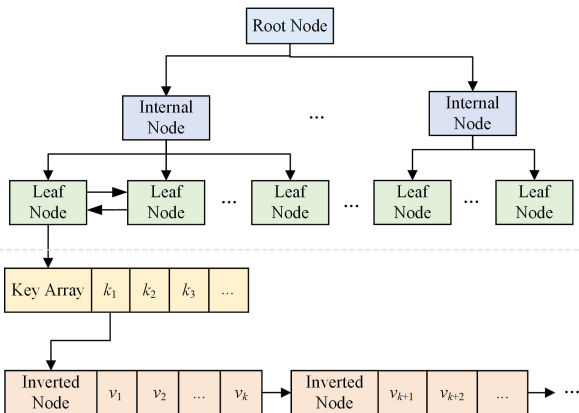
Root Node

Internal Node

...

Internal Node

Leaf Node

Leaf Node

...

Leaf Node

...

Leaf Node

...

Leaf Node

| Key Array | $k_1$ | $k_2$ | $k_3$ | ... |
|---|---|---|---|---|

| Inverted Node | $v_1$ | $v_2$ | ... | $v_k$ |
|---|---|---|---|---|

| Inverted Node | $v_{k+1}$ | $v_{k+2}$ | ... |
|---|---|---|---|

...